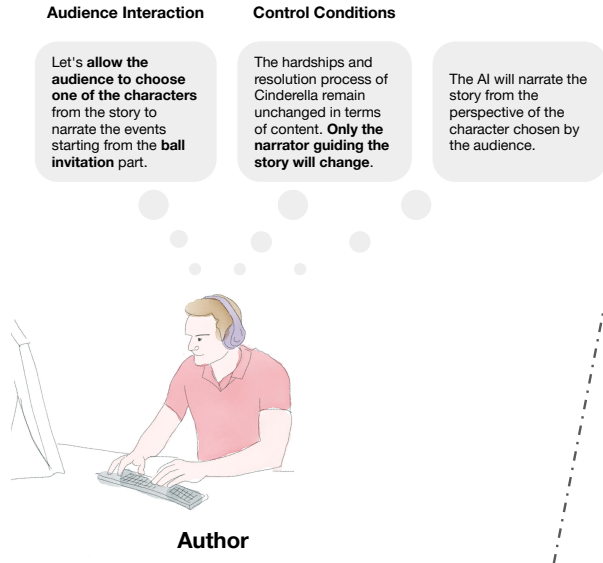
Audience Interaction

Let's allow the audience to choose one of the characters from the story to narrate the events starting from the ball invitation part.

Control Conditions

The hardships and resolution process of Cinderella remain unchanged in terms of content. Only the narrator guiding the story will change.

The AI will narrate the story from the perspective of the character chosen by the audience.

Author